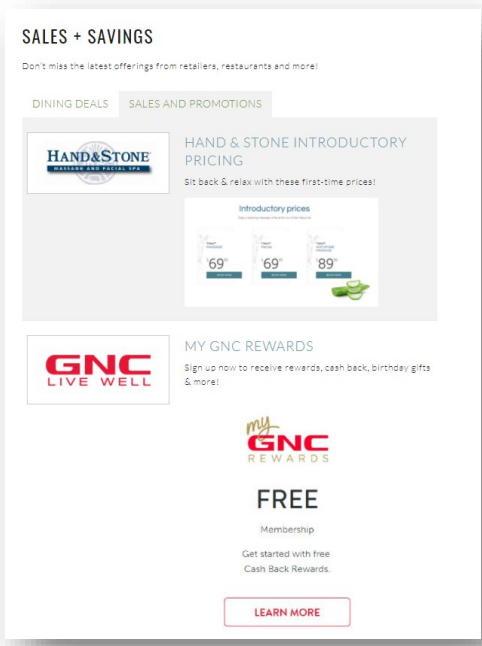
SALES + SAVINGS

Don't miss the latest offerings from retailers, restaurants and more!

DINING DEALS SALES AND PROMOTIONS

HAND&STONE MASSAGE AND FACIAL SPA

HAND & STONE INTRODUCTORY PRICING

Sit back & relax with these first-time prices!

Introductory prices

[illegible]

$69 $69 $89

GNC LIVE WELL

MY GNC REWARDS

Sign up now to receive rewards, cash back, birthday gifts & more!

my GNC REWARDS

FREE

Membership

Get started with free Cash Back Rewards.

LEARN MORE